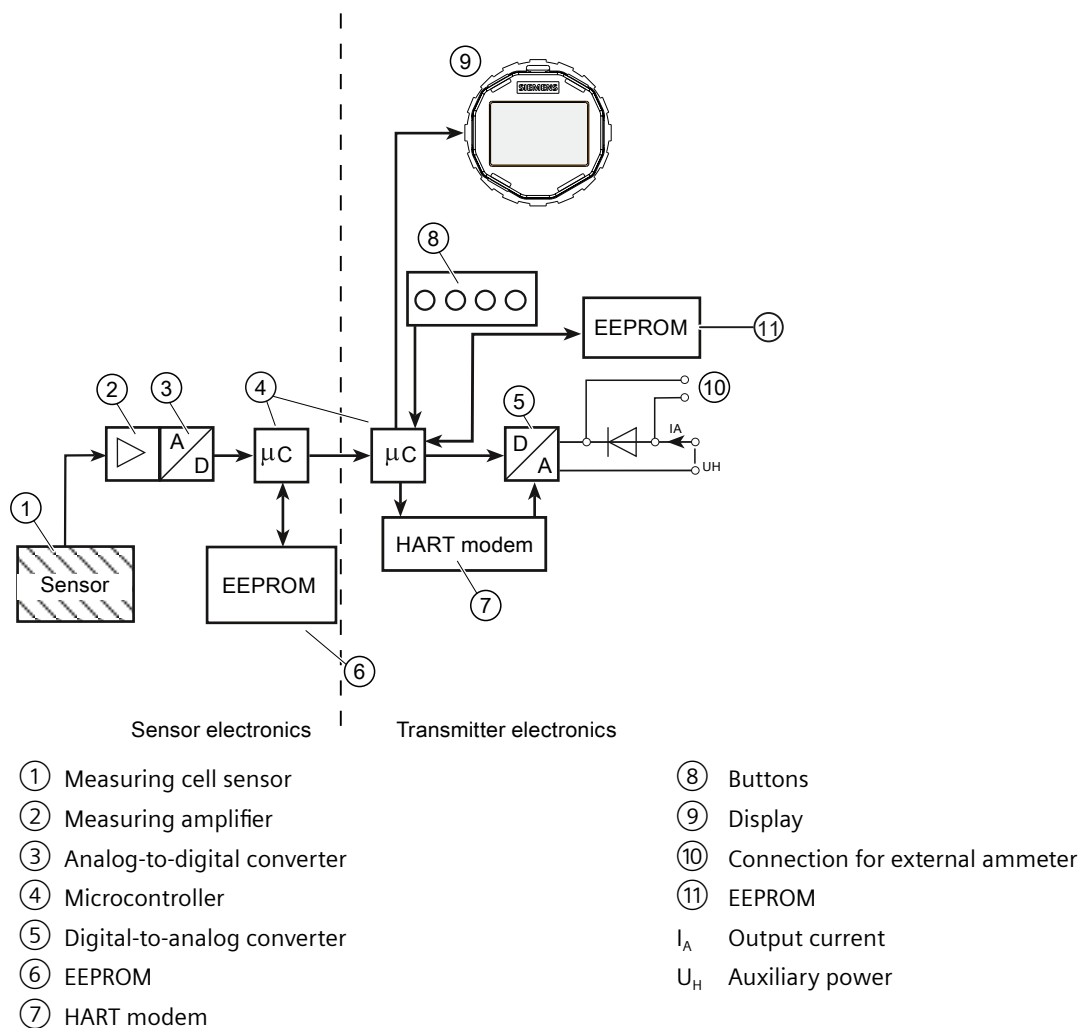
⑨

SIEMENS

⑧

EEPROM ⑪

② ③ ④ ⑤ ⑩

A/D μC μC D/A IA UH

①

Sensor EEPROM HART modem

⑦

⑥

Sensor electronics Transmitter electronics

① Measuring cell sensor
② Measuring amplifier
③ Analog-to-digital converter
④ Microcontroller
⑤ Digital-to-analog converter
⑥ EEPROM
⑦ HART modem
⑧ Buttons
⑨ Display
⑩ Connection for external ammeter
⑪ EEPROM
$I_A$ Output current
$U_H$ Auxiliary power